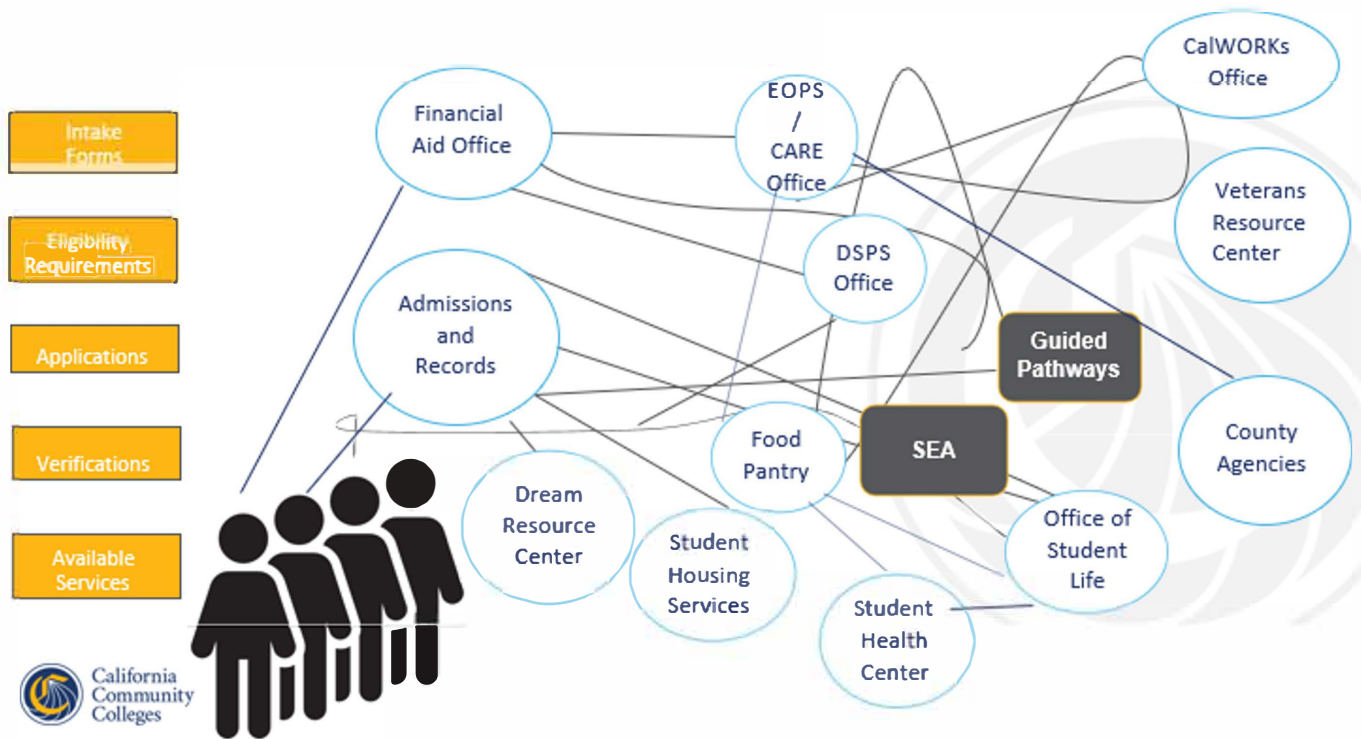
Intake Forms

Eligibility Requirements

Applications

Verifications

Available Services

Financial Aid Office

EOPS / CARE Office

CalWORKs Office

Veterans Resource Center

DSPS Office

Admissions and Records

Guided Pathways

SEA

County Agencies

Food Pantry

Dream Resource Center

Student Housing Services

Office of Student Life

Student Health Center

California Community Colleges